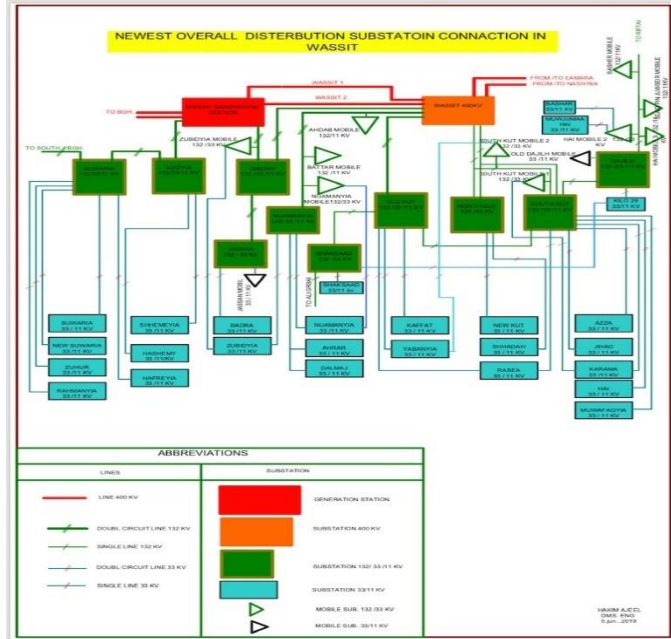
NEWEST OVERALL DISTERBUTION SUBSTATOIN CONNACTION IN WASSIT

WASSIT 1
WASSIT 2
FROM /TO AMARA
FROM /TO WASIYRA
TO BGH
WASSIT GENERATION STATION
WASSIT 400KV
TO SOUTH BGH
ZUBIDYIA MOBILE 132 /33 KV
AHDAB MOBILE 132/11 KV
BATTAR MOBILE 132 /11 KV
NOAMANYIA MOBILE132/33 KV
SOUTH KUT MOBILE 2 132 /33 KV
SOUTH KUT MOBILE 132 /33 KV
OLD DAJILH MOBILE 33 /11 KV
BASHIR MOBILE 132 / 11KV
TO KUT
BASHAR 33 /11 KV
MOWAZMAA 33 /11 KV
HAI MOBILE 2 33/11 KV
KILO 20 33 /11 KV
JASSAN MOBILE 33 / 11 KV
TO ALURHA
SHAKSAAD 33 /11 KV
SUWARIA 33 / 11 KV
NEW SUWARIA 33 /11 KV
ZUHUR 33 /11 KV
RAHMANYIA 33 /11 KV
SHHEMEYIA 33 /11 KV
HASHEMY 33 /11 KV
HAFREYIA 33 /11 KV
BADRA 33 /11 KV
ZUBIDYIA 33 /11 KV
NUMANYIA 33 /11 KV
AHRAR 33 /11 KV
DALMAJ 33 /11 KV
KAFFAT 33 /11 KV
YABANYIA 33 /11 KV
NEW KUT 33 /11 KV
SHHADAH 33 /11 KV
RABEA 33 /11 KV
AZZA 33 /11 KV
JIHAD 33 /11 KV
KARAMA 33 /11 KV
HAI 33 /11 KV
MUWAFAQYIA 33 /11 KV

ABBREVIATIONS
LINES
SUBSTATION
LINE 400 KV
GENERATION STATION
SUBSTATION 400 KV
DOUBL CIRCUIT LINE 132 KV
SINGLE LINE 132 KV
SUBSTATION 132/ 33 /11 KV
DOUBL CIRCUIT LINE 33 KV
SINGLE LINE 33 KV
SUBSTATION 33/11 KV
MOBILE SUB. 132 /33 KV
MOBILE SUB. 33/11 KV
HAKIM AJEEL
DMIE. ENG
5.jun...2019